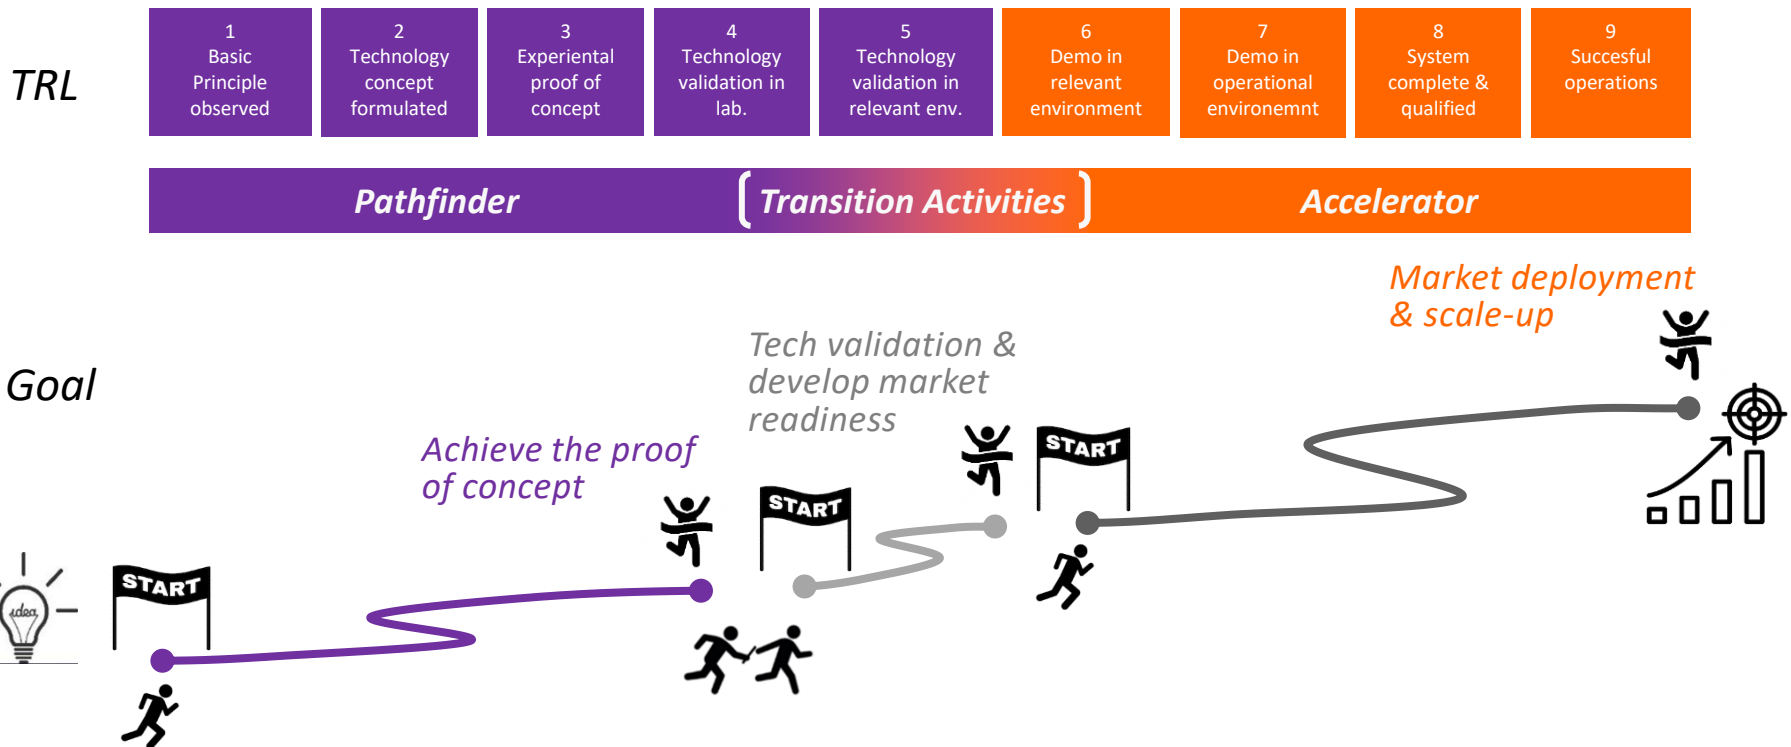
TRL

1
Basic Principle observed

2
Technology concept formulated

3
Experiental proof of concept

4
Technology validation in lab.

5
Technology validation in relevant env.

6
Demo in relevant environment

7
Demo in operational environemnt

8
System complete & qualified

9
Succesful operations

Pathfinder

Transition Activities

Accelerator

Goal

Market deployment & scale-up

Tech validation & develop market readiness

Achieve the proof of concept

idea

START

START

START